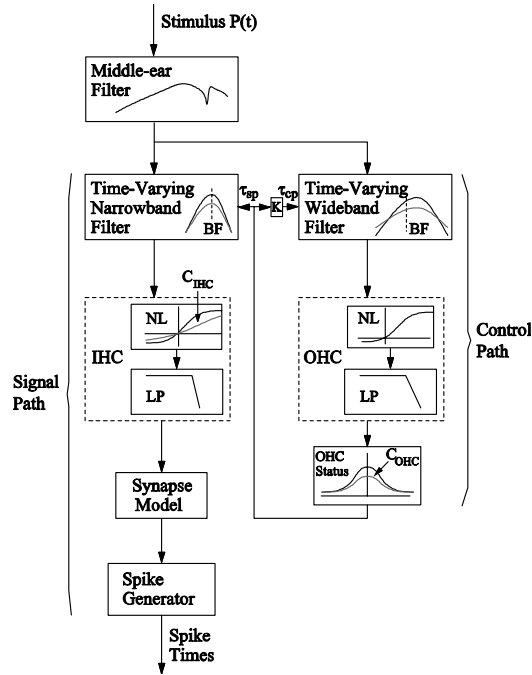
Stimulus P(t)

Middle-ear Filter

Time-Varying Narrowband Filter

BF

$\tau_{sp}$

K

$\tau_{cp}$

Time-Varying Wideband Filter

BF

$C_{IHC}$

NL

IHC

LP

NL

OHC

LP

Control Path

Signal Path

OHC Status

$C_{OHC}$

Synapse Model

Spike Generator

Spike Times